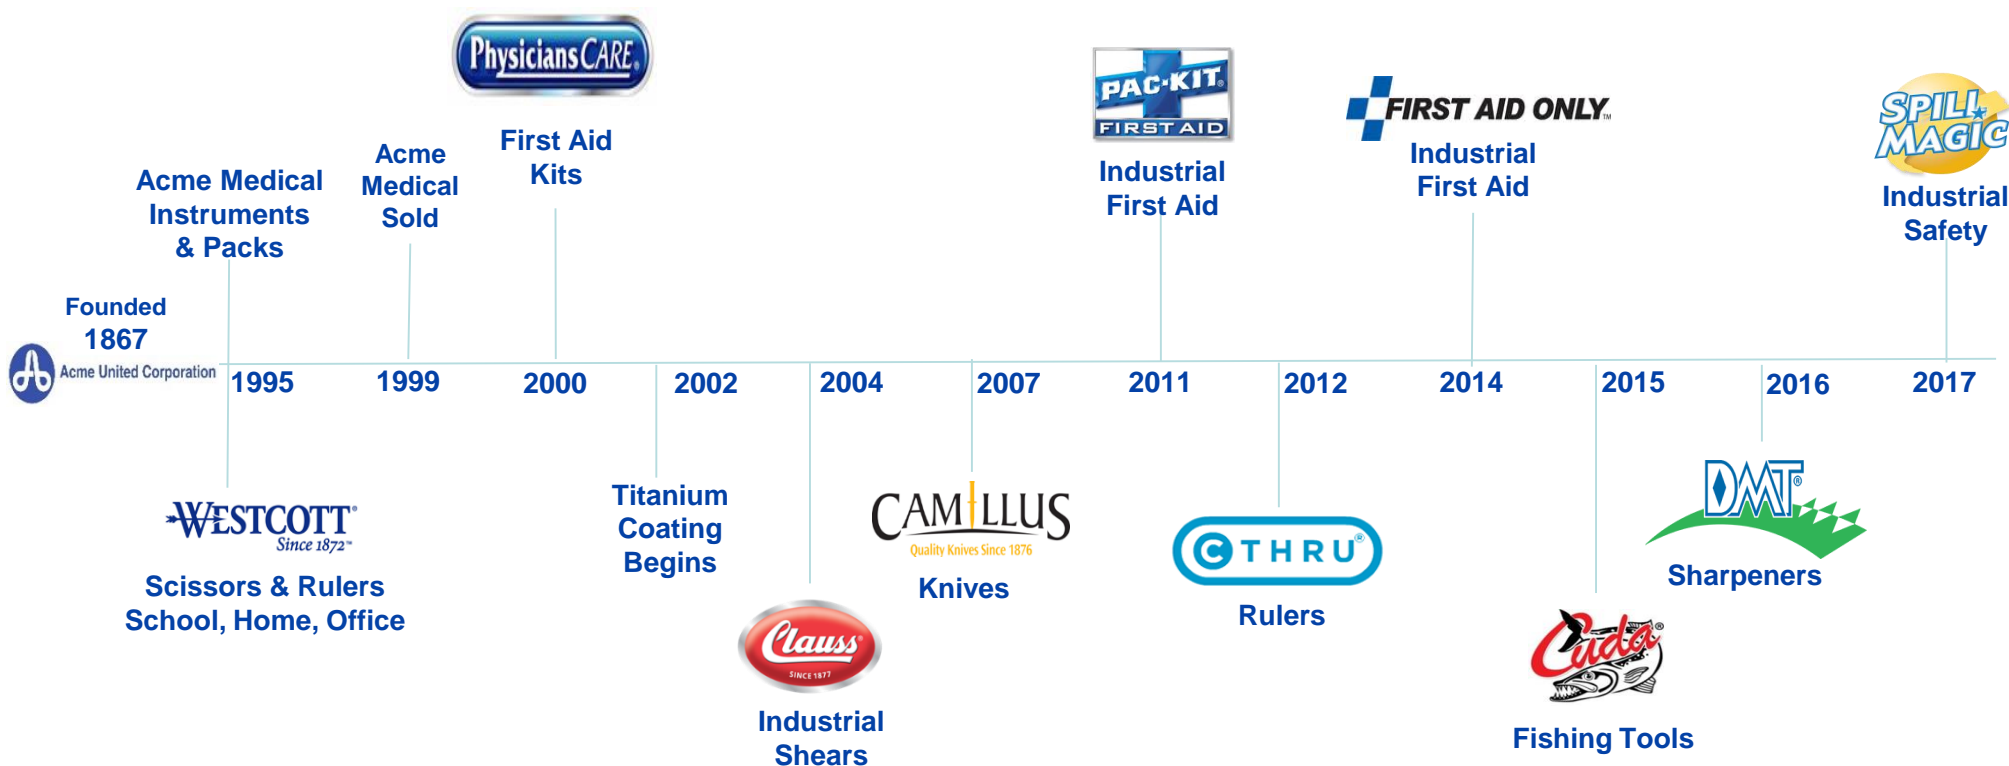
Physicians CARE

First Aid Kits

Acme Medical Sold

Acme Medical Instruments & Packs

Founded 1867

Acme United Corporation

PAC-KIT FIRST AID

Industrial First Aid

FIRST AID ONLY

Industrial First Aid

SPILL MAGIC

Industrial Safety

1995 1999 2000 2002 2004 2007 2011 2012 2014 2015 2016 2017

WESTCOTT Since 1872

Scissors & Rulers School, Home, Office

Titanium Coating Begins

Clauss SINCE 1877

Industrial Shears

CAMILLUS Quality Knives Since 1876

Knives

C THRU

Rulers

Cuda

Fishing Tools

DMT

Sharpeners